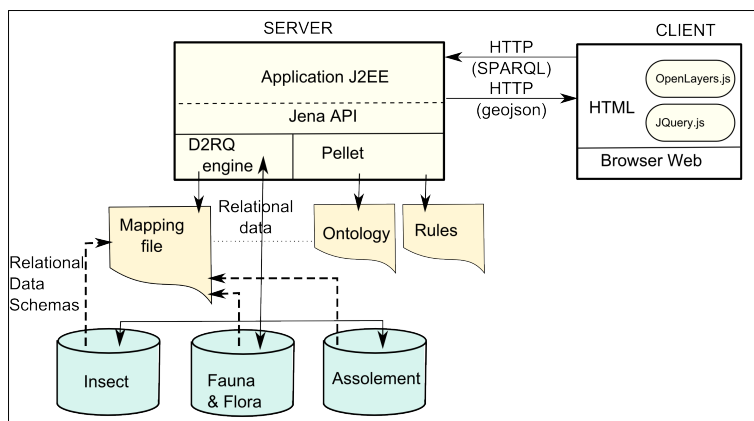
SERVER

CLIENT

Application J2EE

Jena API

D2RQ engine

Pellet

HTTP (SPARQL)

HTTP (geojson)

HTML

OpenLayers.js

JQuery.js

Browser Web

Mapping file

Relational data

Ontology

Rules

Relational Data Schemas

Insect

Fauna & Flora

Assolement